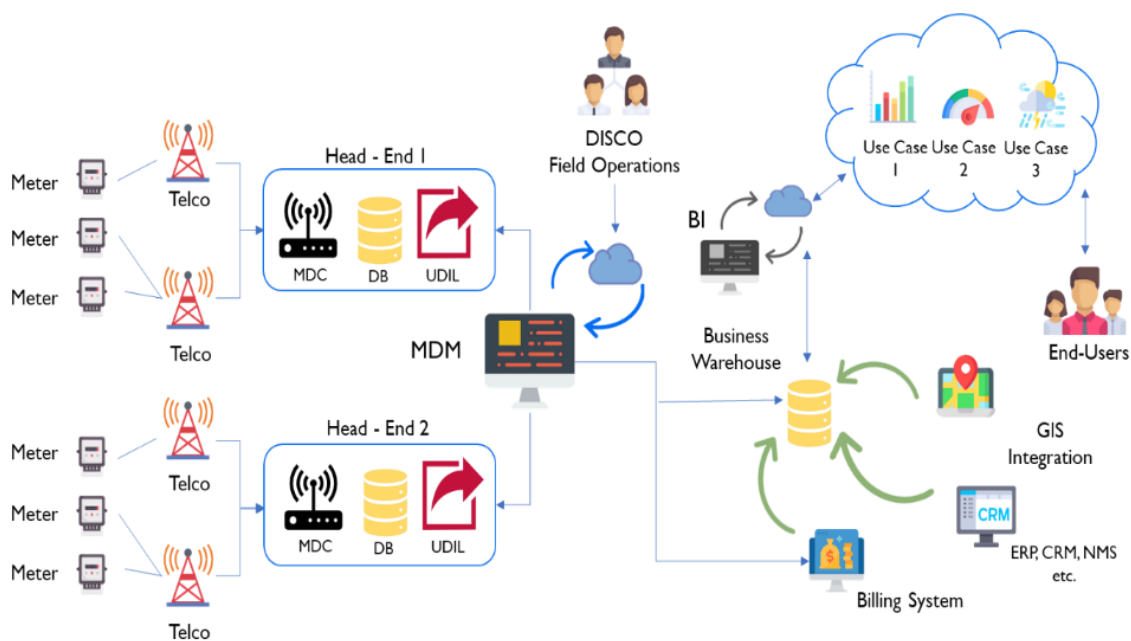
Meter
Meter
Meter
Telco
Telco
Head - End 1
MDC
DB
UDIL
DISCO
Field Operations
MDM
BI
Business Warehouse
Use Case 1
Use Case 2
Use Case 3
End-Users
GIS Integration
Meter
Meter
Meter
Telco
Telco
Head - End 2
MDC
DB
UDIL
CRM
ERP, CRM, NMS etc.
Billing System